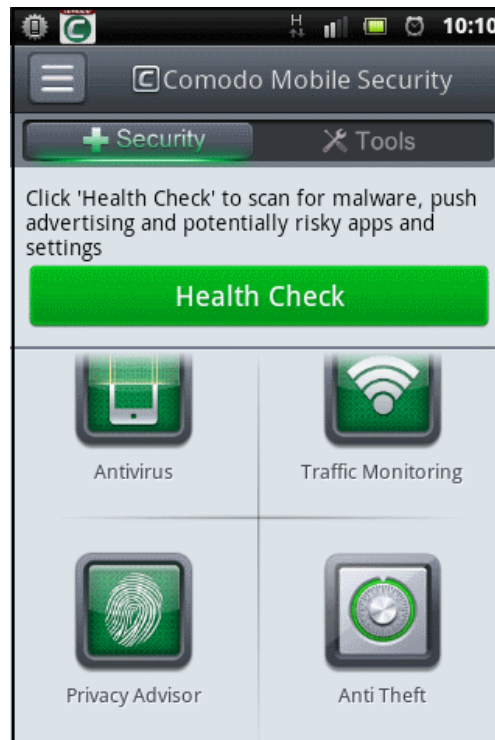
H 10:10

Comodo Mobile Security

Security

Tools

Click 'Health Check' to scan for malware, push advertising and potentially risky apps and settings

Health Check

Antivirus

Traffic Monitoring

Privacy Advisor

Anti Theft